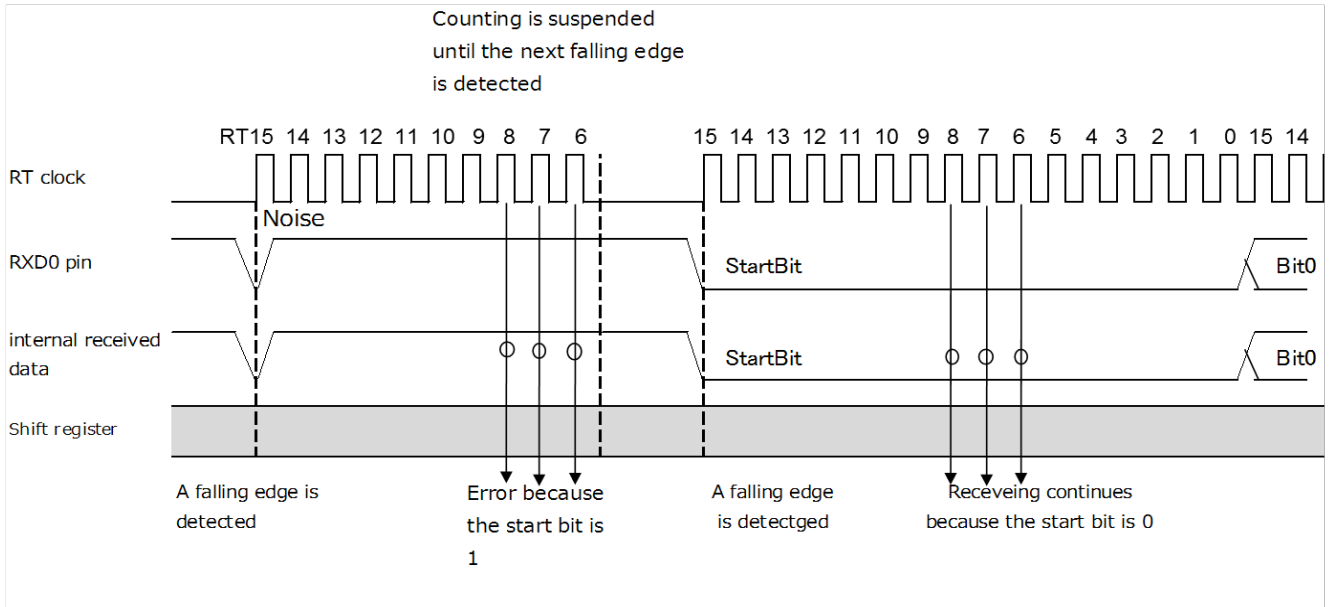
Counting is suspended until the next falling edge is detected

RT15 14 13 12 11 10 9 8 7 6

15 14 13 12 11 10 9 8 7 6 5 4 3 2 1 0 15 14

RT clock

Noise

RXD0 pin

StartBit

Bit0

internal received data

StartBit

Bit0

Shift register

A falling edge is detected

Error because the start bit is 1

A falling edge is detectged

Receveing continues because the start bit is 0